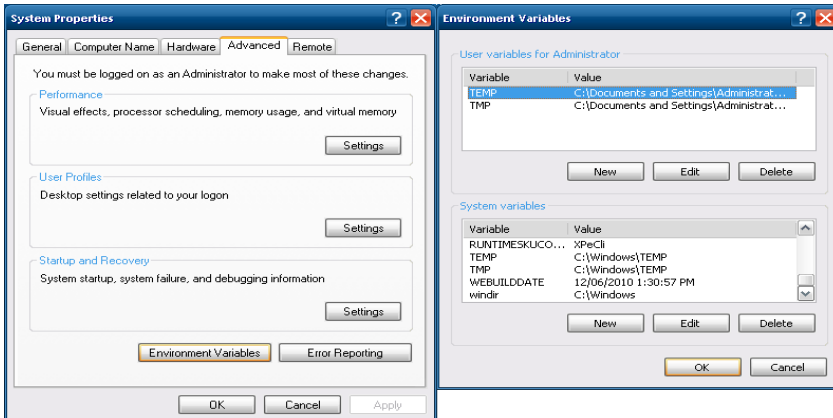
System Properties

General | Computer Name | Hardware | Advanced | Remote

You must be logged on as an Administrator to make most of these changes.

Performance
Visual effects, processor scheduling, memory usage, and virtual memory
Settings

User Profiles
Desktop settings related to your logon
Settings

Startup and Recovery
System startup, system failure, and debugging information
Settings

Environment Variables | Error Reporting

OK | Cancel | Apply

Environment Variables

User variables for Administrator

| Variable | Value |
|---|---|
| TEMP | C:\Documents and Settings\Administrat... |
| TMP | C:\Documents and Settings\Administrat... |

New | Edit | Delete

System variables

| Variable | Value |
|---|---|
| RUNTIMESKUCO... | XPeCli |
| TEMP | C:\Windows\TEMP |
| TMP | C:\Windows\TEMP |
| WEBUILDDATE | 12/06/2010 1:30:57 PM |
| windir | C:\Windows |

New | Edit | Delete

OK | Cancel